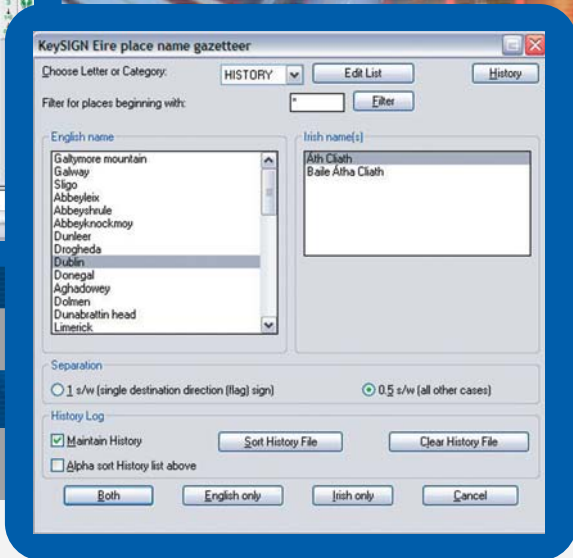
KeySIGN Eire place name gazetteer

Choose Letter or Category: HISTORY Edit List History

Filter for places beginning with: * Filter

English name

Galtymore mountain
Galway
Sligo
Abbeyleix
Abbeyshrule
Abbeyknockmoy
Dunleer
Drogheda
Dublin
Donegal
Aghadowey
Dolmen
Dunabrattin head
Limerick

Irish name(s)

Áth Cliath
Baile Átha Cliath

Separation

1 s/w (single destination direction (flag) sign)

0.5 s/w (all other cases)

History Log

Maintain History

Sort History File

Clear History File

Alpha sort History list above

Both English only Irish only Cancel